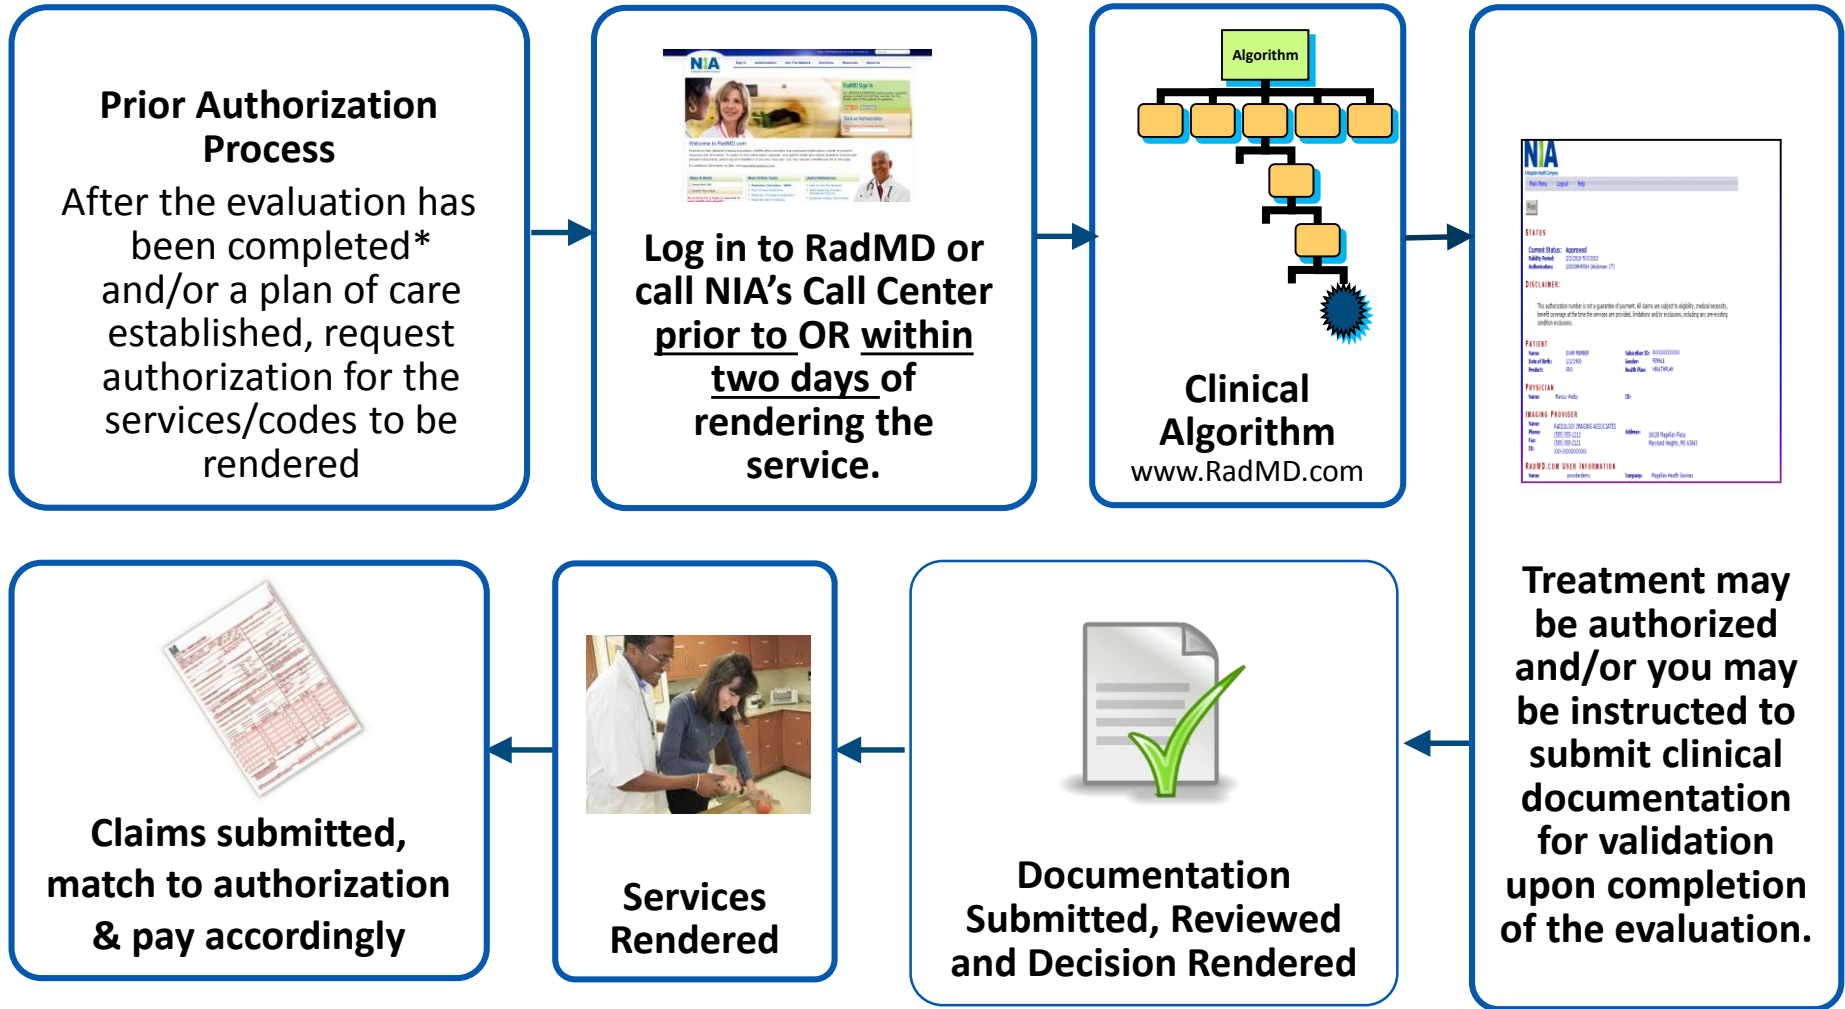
Prior Authorization Process

After the evaluation has been completed* and/or a plan of care established, request authorization for the services/codes to be rendered

NIA

Log in to RadMD or call NIA's Call Center prior to OR within two days of rendering the service.

Algorithm

Clinical Algorithm
www.RadMD.com

NIA

STATUS

DISCLAIMER:

PATIENT

PHYSICIAN

IMAGING PROVIDER

RADMD.COM USER INFORMATION

Treatment may be authorized and/or you may be instructed to submit clinical documentation for validation upon completion of the evaluation.

Documentation Submitted, Reviewed and Decision Rendered

Services Rendered

Claims submitted, match to authorization & pay accordingly